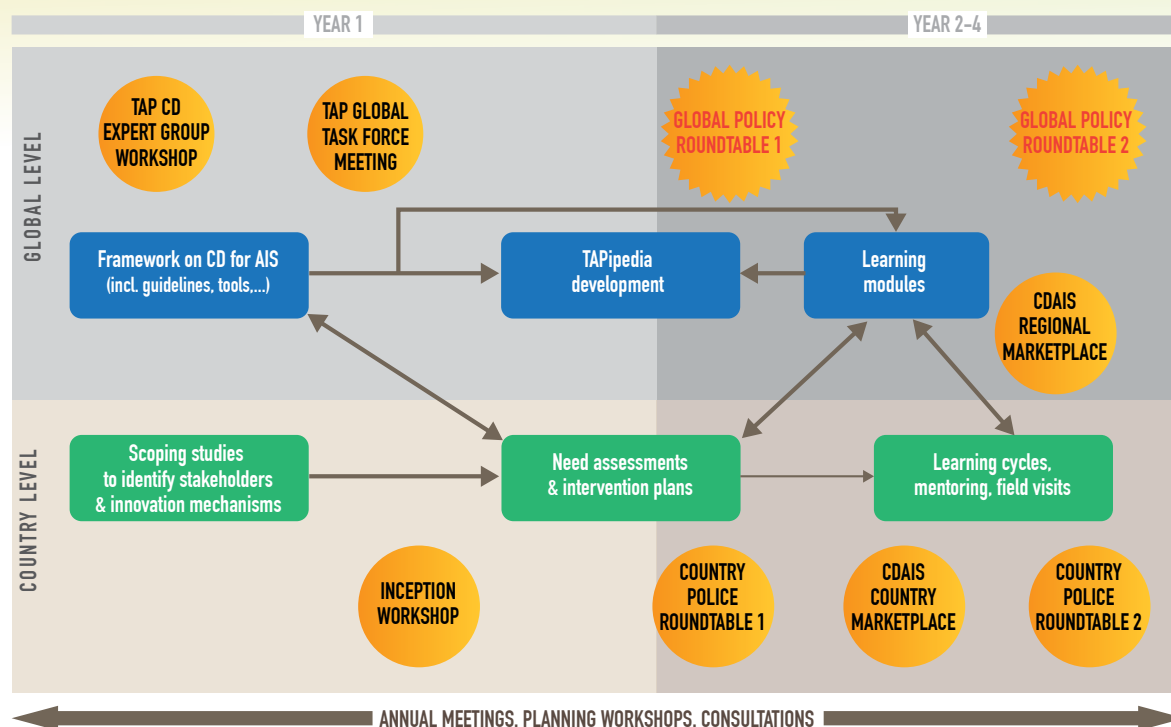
YEAR 1

YEAR 2-4

GLOBAL LEVEL

TAP CD EXPERT GROUP WORKSHOP

TAP GLOBAL TASK FORCE MEETING

GLOBAL POLICY ROUNDTABLE 1

GLOBAL POLICY ROUNDTABLE 2

Framework on CD for AIS (incl. guidelines, tools,...)

TAPipedia development

Learning modules

CDAIS REGIONAL MARKETPLACE

COUNTRY LEVEL

Scoping studies to identify stakeholders & innovation mechanisms

Need assessments & intervention plans

Learning cycles, mentoring, field visits

INCEPTION WORKSHOP

COUNTRY POLICE ROUNDTABLE 1

CDAIS COUNTRY MARKETPLACE

COUNTRY POLICE ROUNDTABLE 2

ANNUAL MEETINGS, PLANNING WORKSHOPS, CONSULTATIONS